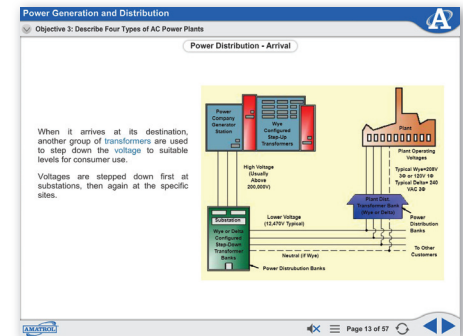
Power Generation and Distribution

Objective 3: Describe Four Types of AC Power Plants

Power Distribution - Arrival

When it arrives at its destination, another group of transformers are used to step down the voltage to suitable levels for consumer use.

Voltages are stepped down first at substations, then again at the specific sites.

Power Company Generator Station

Wye Configured Step-Up Transformers

High Voltage (Usually Above 200,000V)

Plant

Plant Operating Voltages

Typical Wye=208V 3Φ or 120V 1Φ Typical Delta= 240 VAC 3Φ

Substation

Wye or Delta Configured Step-Down Transformer Banks

Lower Voltage (12,470V Typical)

Plant Dist. Transformer Bank (Wye or Delta)

Power Distribution Banks

To Other Customers

Neutral (if Wye)

Power Distrubution Banks

AMATROL

Page 13 of 57